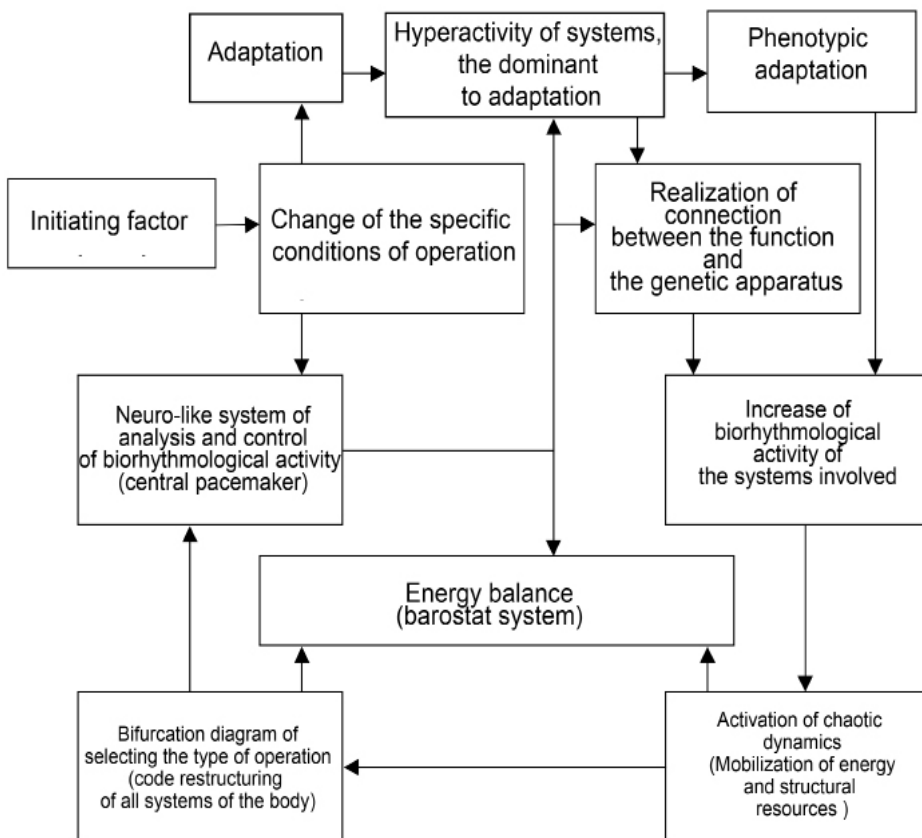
Adaptation

Hyperactivity of systems, the dominant to adaptation

Phenotypic adaptation

Initiating factor

Change of the specific conditions of operation

Realization of connection between the function and the genetic apparatus

Neuro-like system of analysis and control of biorhythmological activity (central pacemaker)

Increase of biorhythmological activity of the systems involved

Energy balance (barostat system)

Bifurcation diagram of selecting the type of operation (code restructuring of all systems of the body)

Activation of chaotic dynamics (Mobilization of energy and structural resources )